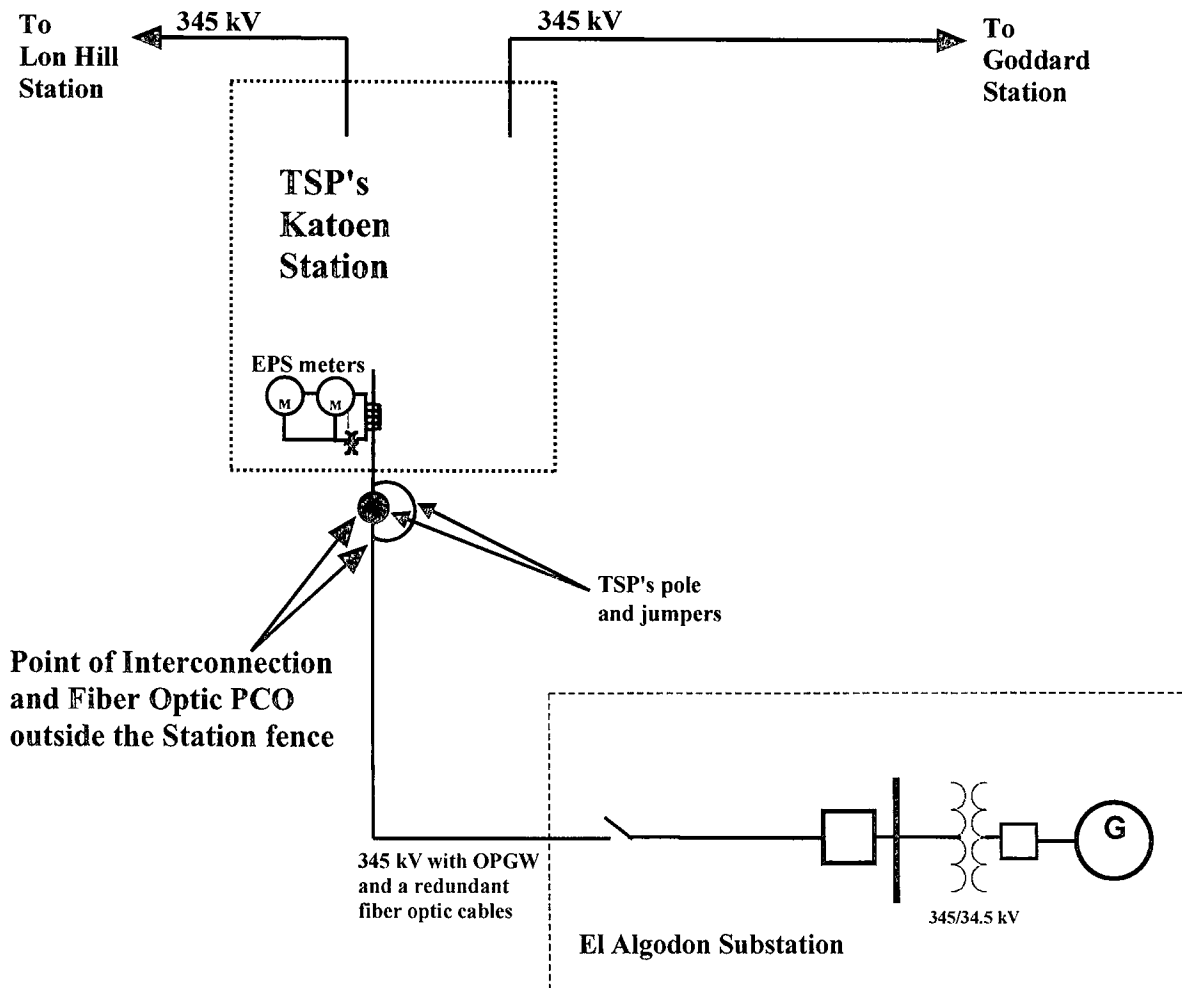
To Lon Hill Station

345 kV

345 kV

To Goddard Station

TSP's Katoen Station

EPS meters

M

M

X

TSP's pole and jumpers

Point of Interconnection and Fiber Optic PCO outside the Station fence

345 kV with OPGW and a redundant fiber optic cables

345/34.5 kV

G

El Algodon Substation